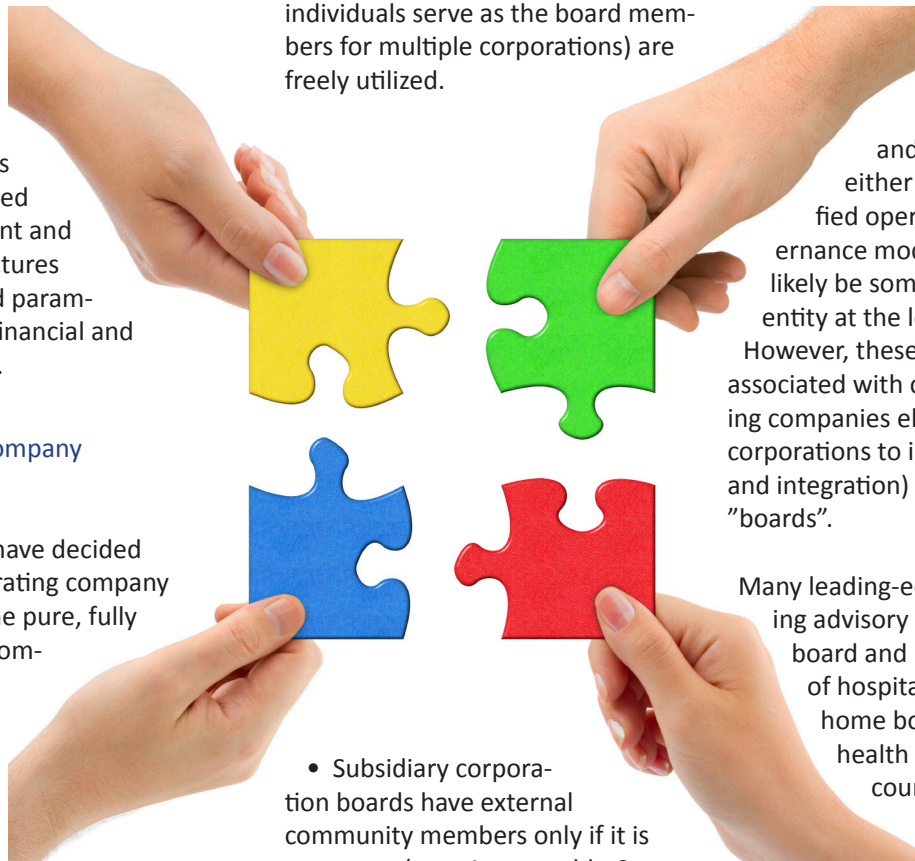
individuals serve as the board members for multiple corporations) are freely utilized.

s
ed
nt and
tures
d param-
inancial and
.

ompany

have decided
rating company
e pure, fully
om-

and
either
fied oper
ernance mo
likely be som
entity at the l
However, these
associated with
ing companies el
corporations to i
and integration)
"boards".

Many leading-e
ing advisory
board and
of hospita
home bo
health
cou

• Subsidiary corporation boards have external community members only if it is